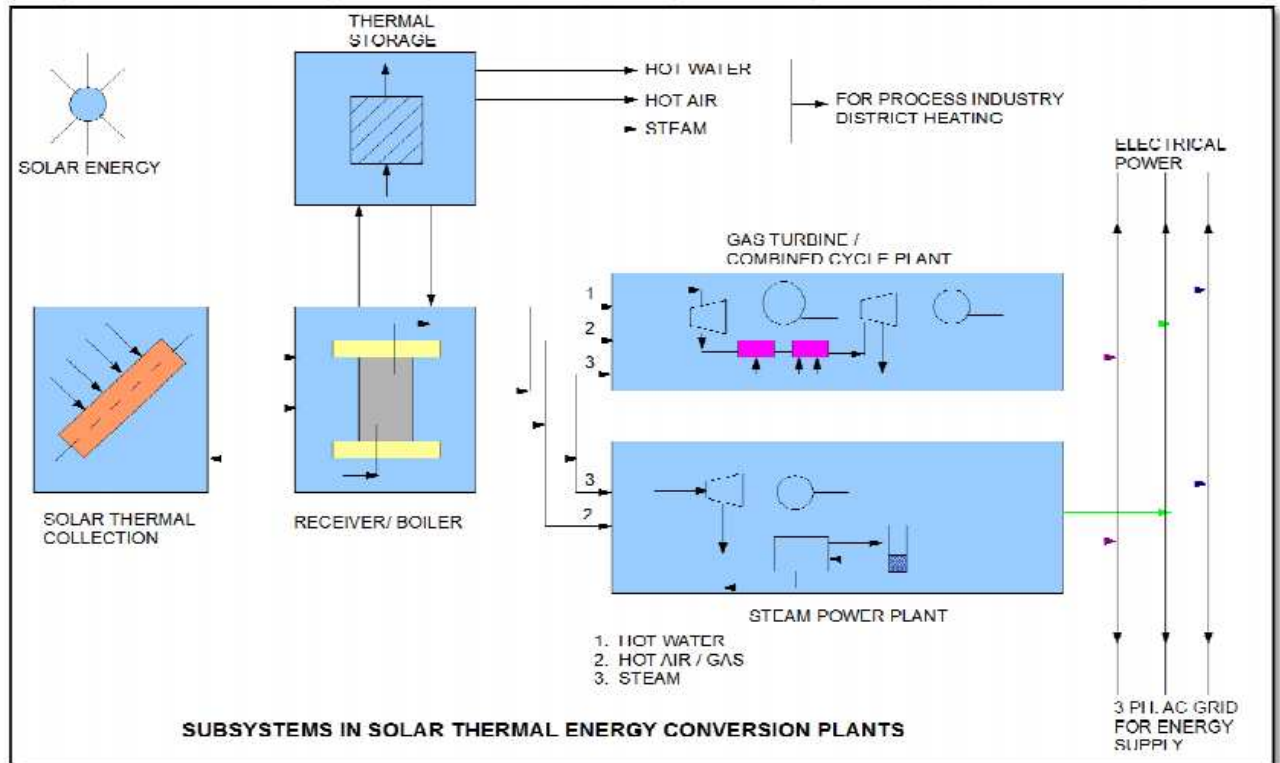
THERMAL STORAGE

HOT WATER
HOT AIR
STEAM

FOR PROCESS INDUSTRY
DISTRICT HEATING

SOLAR ENERGY

ELECTRICAL POWER

GAS TURBINE / COMBINED CYCLE PLANT

1
2
3

3
2

SOLAR THERMAL COLLECTION

RECEIVER/ BOILER

STEAM POWER PLANT

1. HOT WATER
2. HOT AIR / GAS
3. STEAM

3 PH. AC GRID FOR ENERGY SUPPLY

SUBSYSTEMS IN SOLAR THERMAL ENERGY CONVERSION PLANTS